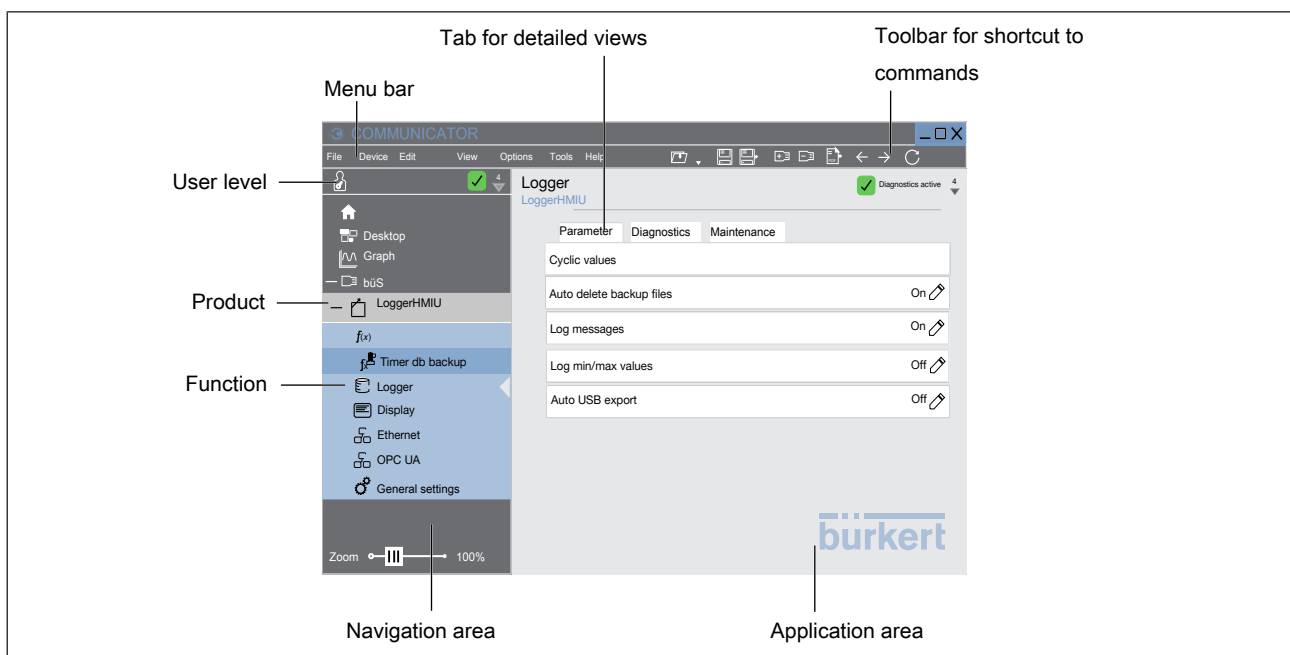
Tab for detailed views

Toolbar for shortcut to commands

Menu bar

COMMUNICATOR

File Device Edit View Options Tools Help

User level

4

Logger
LoggerHMIU

Diagnostics active 4

Desktop
Graph
büS

Product

LoggerHMIU

$f(x)$

Timer db backup

Function

Logger
Display
Ethernet
OPC UA
General settings

Parameter Diagnostics Maintenance

Cyclic values

Auto delete backup files On

Log messages On

Log min/max values Off

Auto USB export Off

bürkert

Zoom 100%

Navigation area

Application area